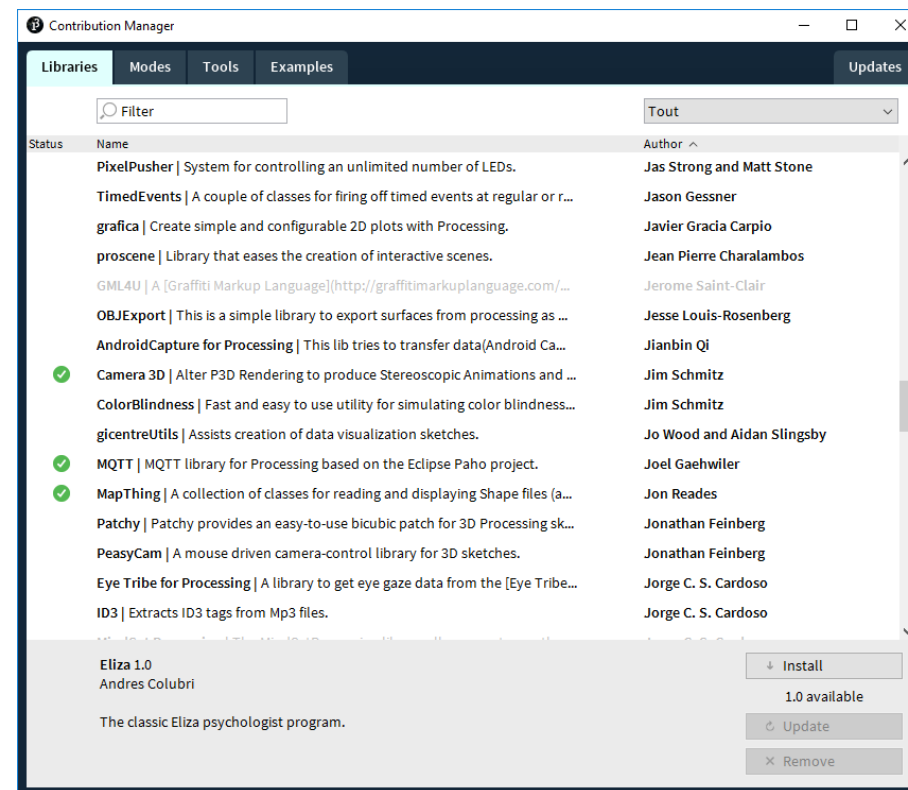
Contribution Manager

Libraries Modes Tools Examples Updates

Filter

Tout

| Status | Name | Author |
|---|---|---|
| | PixelPusher \| System for controlling an unlimited number of LEDs. | Jas Strong and Matt Stone |
| | TimedEvents \| A couple of classes for firing off timed events at regular or r... | Jason Gessner |
| | grafica \| Create simple and configurable 2D plots with Processing. | Javier Gracia Carpio |
| | proscene \| Library that eases the creation of interactive scenes. | Jean Pierre Charalambos |
| | GML4U \| A [Graffiti Markup Language](http://graffitimarkuplanguage.com/... | Jerome Saint-Clair |
| | OBJExport \| This is a simple library to export surfaces from processing as ... | Jesse Louis-Rosenberg |
| | AndroidCapture for Processing \| This lib tries to transfer data(Android Ca... | Jianbin Qi |
| | Camera 3D \| Alter P3D Rendering to produce Stereoscopic Animations and ... | Jim Schmitz |
| | ColorBlindness \| Fast and easy to use utility for simulating color blindness.... | Jim Schmitz |
| | gicentreUtils \| Assists creation of data visualization sketches. | Jo Wood and Aidan Slingsby |
| | MQTT \| MQTT library for Processing based on the Eclipse Paho project. | Joel Gaehwiler |
| | MapThing \| A collection of classes for reading and displaying Shape files (a... | Jon Reades |
| | Patchy \| Patchy provides an easy-to-use bicubic patch for 3D Processing sk... | Jonathan Feinberg |
| | PeasyCam \| A mouse driven camera-control library for 3D sketches. | Jonathan Feinberg |
| | Eye Tribe for Processing \| A library to get eye gaze data from the [Eye Tribe... | Jorge C. S. Cardoso |
| | ID3 \| Extracts ID3 tags from Mp3 files. | Jorge C. S. Cardoso |

Eliza 1.0
Andres Colubri

The classic Eliza psychologist program.

Install
1.0 available
Update
Remove